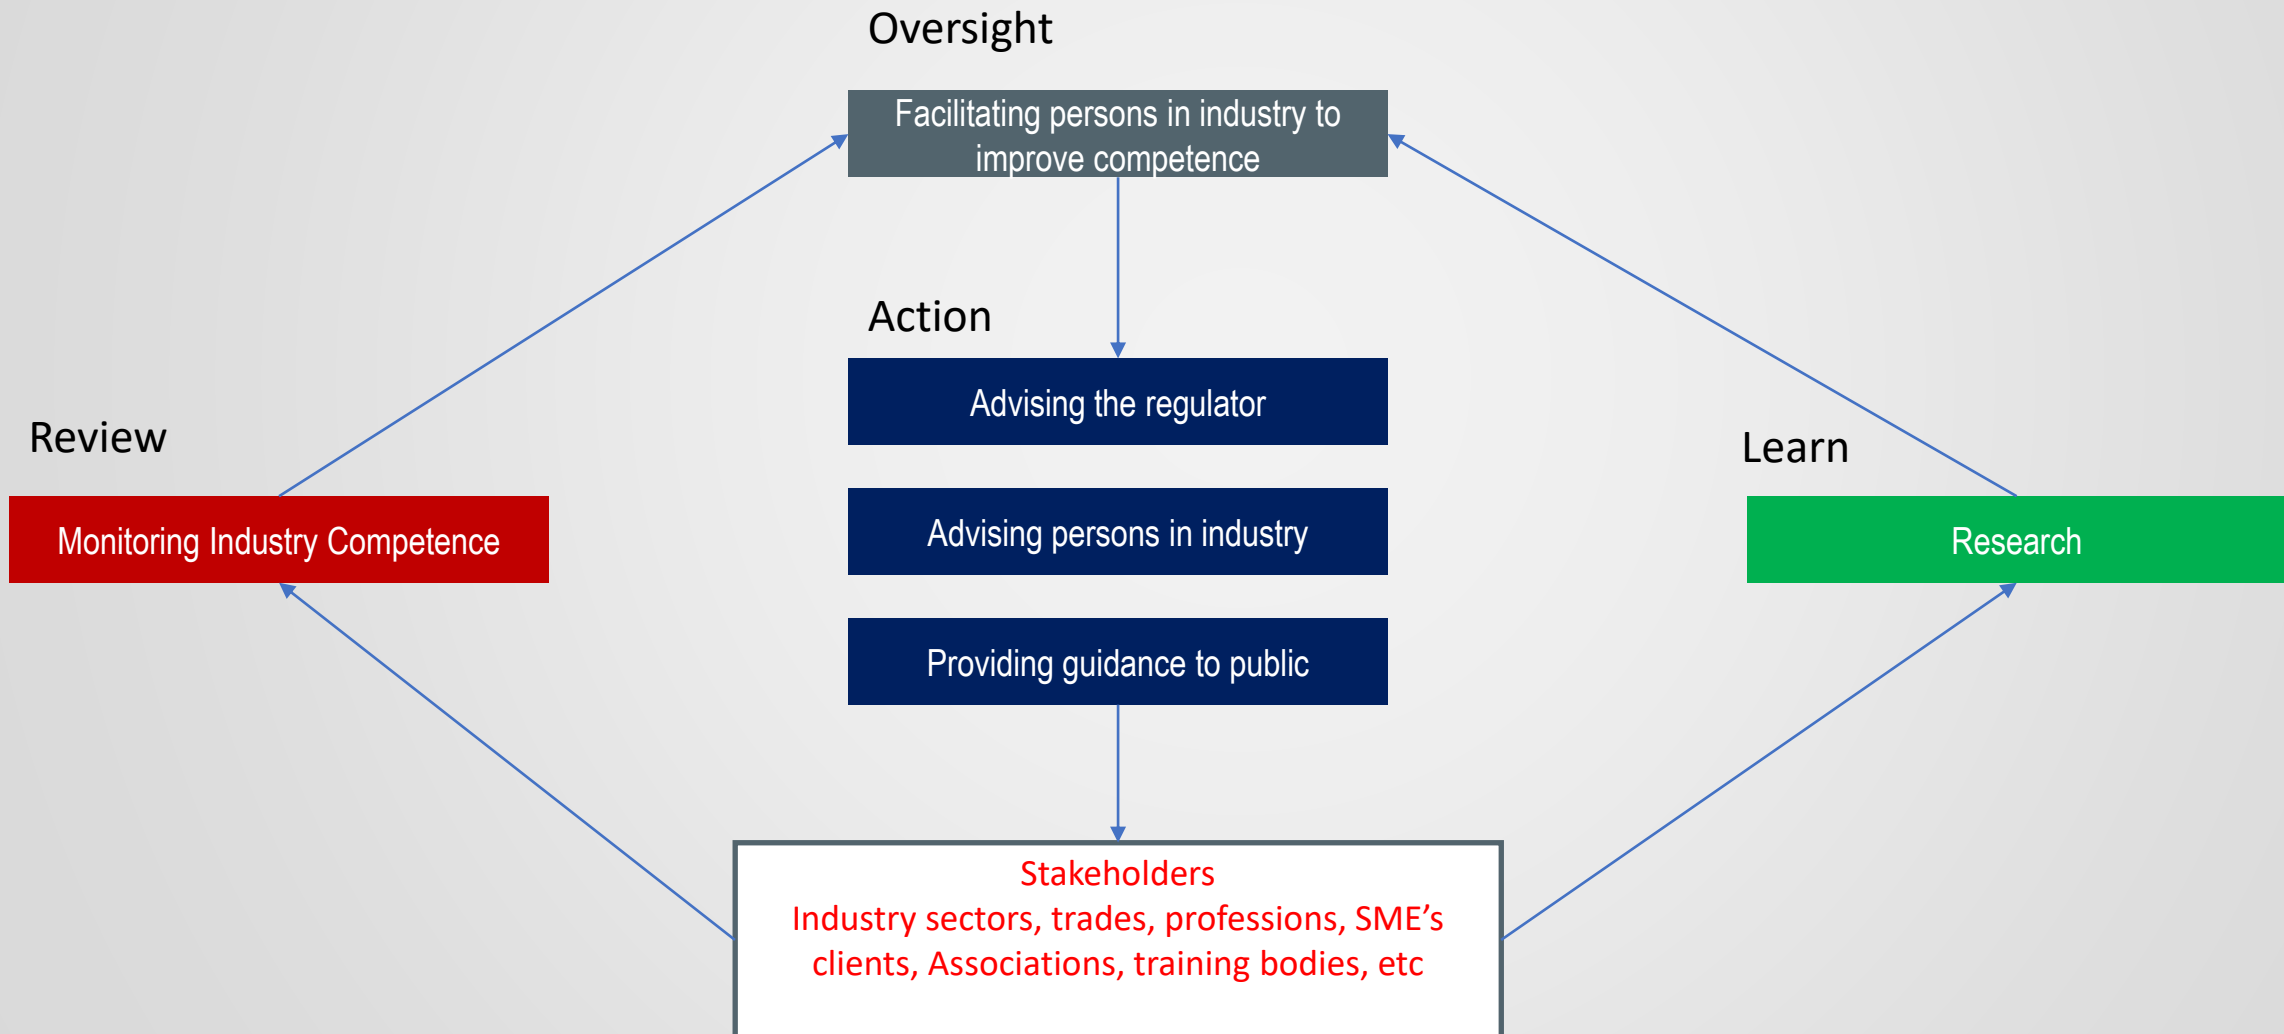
Oversight

Facilitating persons in industry to improve competence

Action

Advising the regulator

Advising persons in industry

Providing guidance to public

Review

Monitoring Industry Competence

Learn

Research

Stakeholders
Industry sectors, trades, professions, SME’s clients, Associations, training bodies, etc